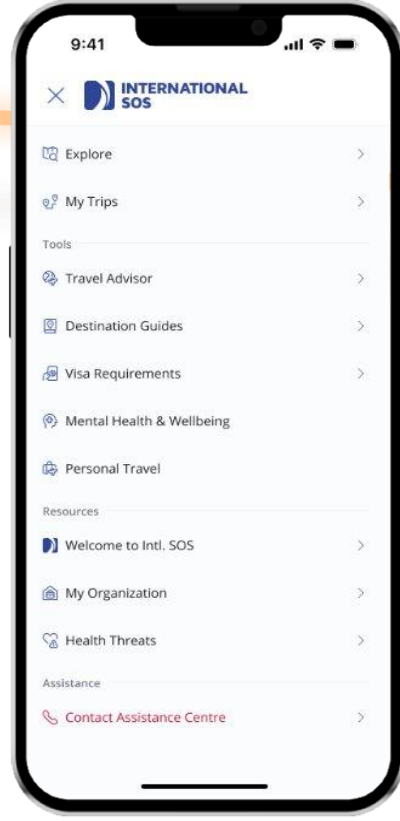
9:41

INTERNATIONAL SOS

Explore

My Trips

Tools

Travel Advisor

Destination Guides

Visa Requirements

Mental Health & Wellbeing

Personal Travel

Resources

Welcome to Intl. SOS

My Organization

Health Threats

Assistance

Contact Assistance Centre